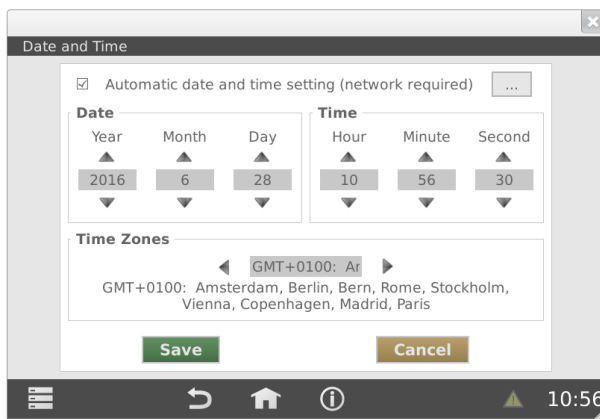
Date and Time

☑ Automatic date and time setting (network required) ...

Date
Year Month Day
2016 6 28

Time
Hour Minute Second
10 56 30

Time Zones
GMT+0100: Ar
GMT+0100: Amsterdam, Berlin, Bern, Rome, Stockholm, Vienna, Copenhagen, Madrid, Paris

Save Cancel

10:56